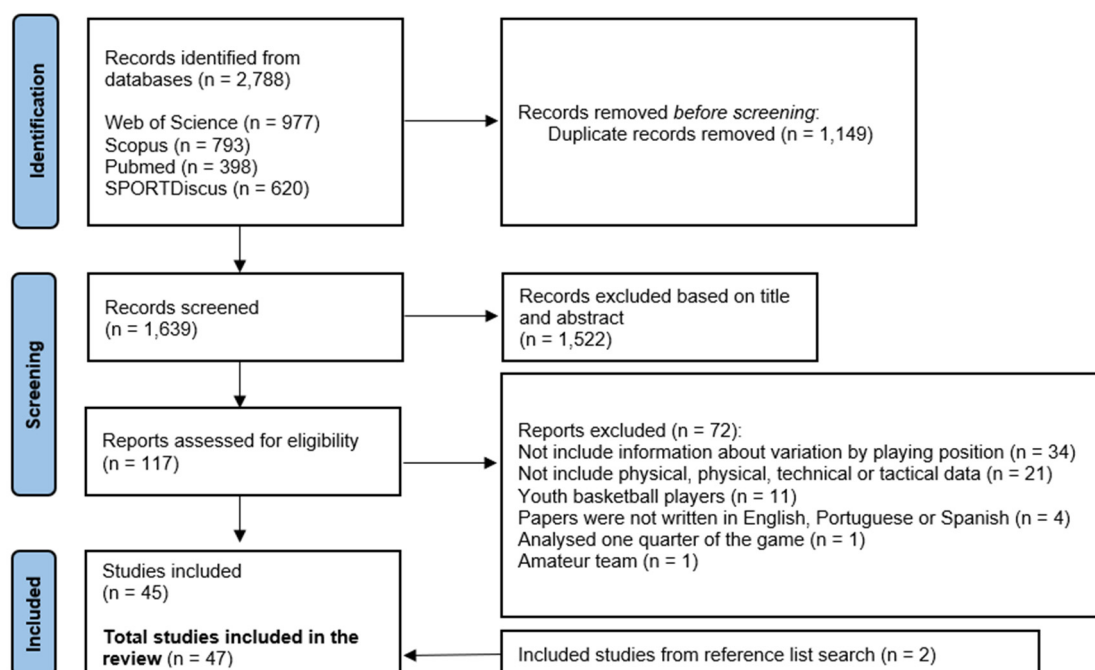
Identification

Records identified from databases (n = 2,788)

Web of Science (n = 977)
Scopus (n = 793)
Pubmed (n = 398)
SPORTDiscus (n = 620)

Records removed *before screening*:
Duplicate records removed (n = 1,149)

Screening

Records screened (n = 1,639)

Records excluded based on title and abstract (n = 1,522)

Reports assessed for eligibility (n = 117)

Reports excluded (n = 72):
Not include information about variation by playing position (n = 34)
Not include physical, physical, technical or tactical data (n = 21)
Youth basketball players (n = 11)
Papers were not written in English, Portuguese or Spanish (n = 4)
Analysed one quarter of the game (n = 1)
Amateur team (n = 1)

Included

Studies included (n = 45)

**Total studies included in the review** (n = 47)

Included studies from reference list search (n = 2)